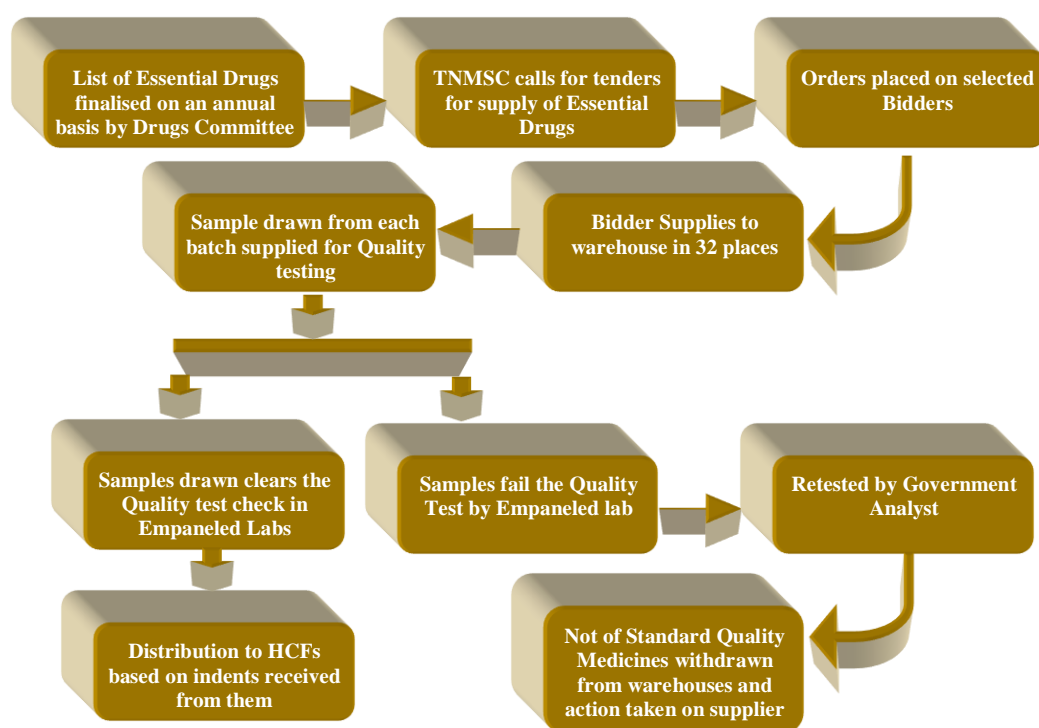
List of Essential Drugs finalised on an annual basis by Drugs Committee

TNMSC calls for tenders for supply of Essential Drugs

Orders placed on selected Bidders

Bidder Supplies to warehouse in 32 places

Sample drawn from each batch supplied for Quality testing

Samples drawn clears the Quality test check in Empaneled Labs

Samples fail the Quality Test by Empaneled lab

Retested by Government Analyst

Distribution to HCFs based on indents received from them

Not of Standard Quality Medicines withdrawn from warehouses and action taken on supplier